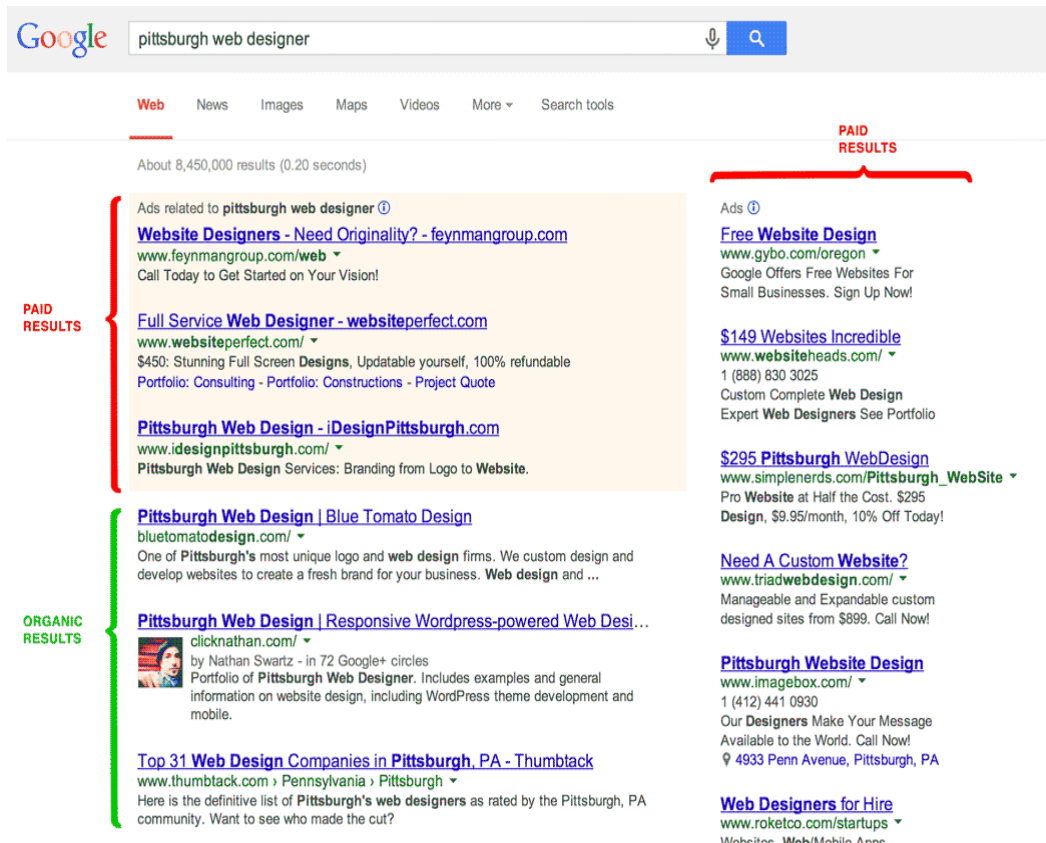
Google

pittsburgh web designer

Web News Images Maps Videos More Search tools

About 8,450,000 results (0.20 seconds)

PAID RESULTS

PAID RESULTS

Ads related to pittsburgh web designer

Website Designers - Need Originality? - feynmangroup.com
www.feynmangroup.com/web
Call Today to Get Started on Your Vision!

Full Service Web Designer - websiteperfect.com
www.websiteperfect.com/
$450: Stunning Full Screen Designs, Updatable yourself, 100% refundable
Portfolio: Consulting - Portfolio: Constructions - Project Quote

Pittsburgh Web Design - iDesignPittsburgh.com
www.idesignpittsburgh.com/
Pittsburgh Web Design Services: Branding from Logo to Website.

ORGANIC RESULTS

Pittsburgh Web Design | Blue Tomato Design
bluetomatodesign.com/
One of Pittsburgh's most unique logo and web design firms. We custom design and develop websites to create a fresh brand for your business. Web design and ...

Pittsburgh Web Design | Responsive Wordpress-powered Web Desi...
clicknathan.com/
by Nathan Swartz - in 72 Google+ circles
Portfolio of Pittsburgh Web Designer. Includes examples and general information on website design, including WordPress theme development and mobile.

Top 31 Web Design Companies in Pittsburgh, PA - Thumbtack
www.thumbtack.com › Pennsylvania › Pittsburgh
Here is the definitive list of Pittsburgh's web designers as rated by the Pittsburgh, PA community. Want to see who made the cut?

Ads

Free Website Design
www.gybo.com/oregon
Google Offers Free Websites For Small Businesses. Sign Up Now!

$149 Websites Incredible
www.websiteheads.com/
1 (888) 830 3025
Custom Complete Web Design
Expert Web Designers See Portfolio

$295 Pittsburgh WebDesign
www.simplenerds.com/Pittsburgh_WebSite
Pro Website at Half the Cost. $295 Design, $9.95/month, 10% Off Today!

Need A Custom Website?
www.triadwebdesign.com/
Manageable and Expandable custom designed sites from $899. Call Now!

Pittsburgh Website Design
www.imagebox.com/
1 (412) 441 0930
Our Designers Make Your Message Available to the World. Call Now!
4933 Penn Avenue, Pittsburgh, PA

Web Designers for Hire
www.roketco.com/startups
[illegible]